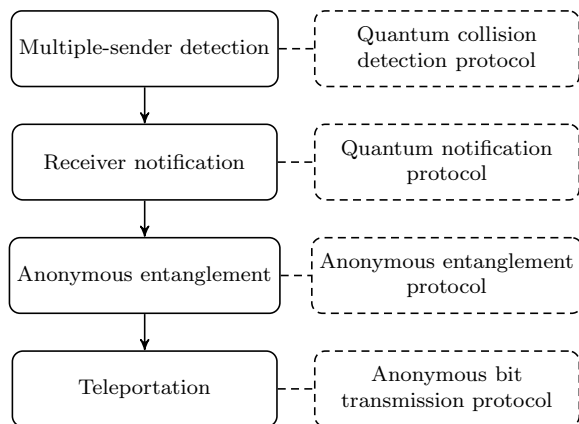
Multiple-sender detection

Quantum collision detection protocol

Receiver notification

Quantum notification protocol

Anonymous entanglement

Anonymous entanglement protocol

Teleportation

Anonymous bit transmission protocol